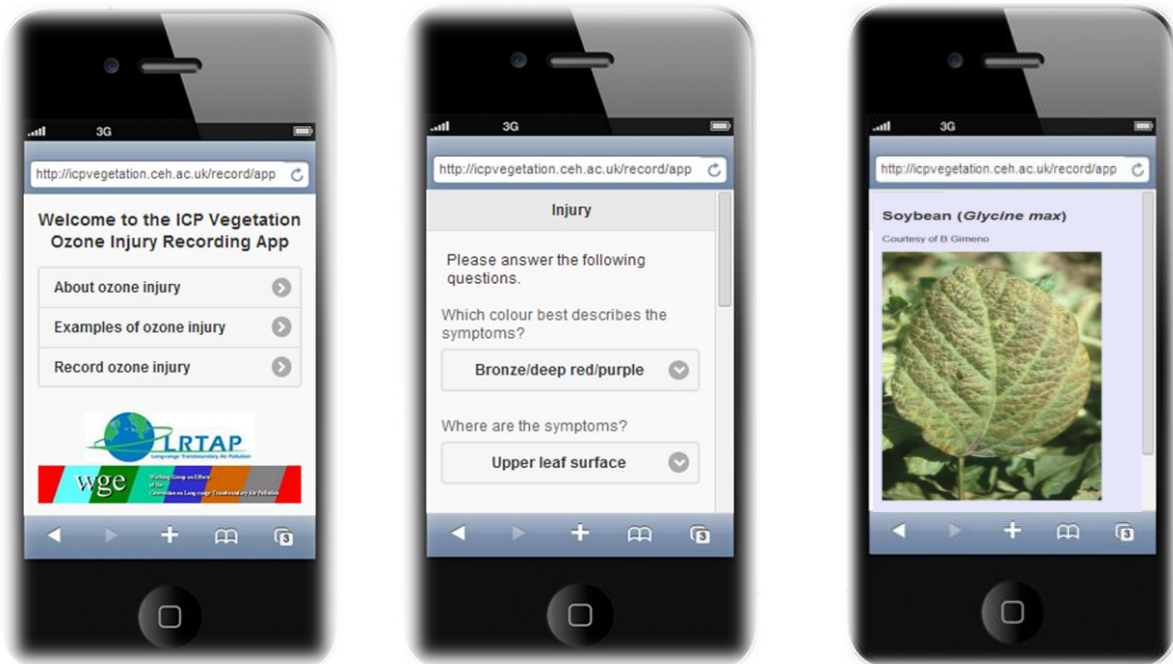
3G

http://icpvegetation.ceh.ac.uk/record/app

Welcome to the ICP Vegetation Ozone Injury Recording App

About ozone injury

Examples of ozone injury

Record ozone injury

LRTAP

Long-range Transboundary Air Pollution

wge

Working Group on Effects of the Convention on Long-range Transboundary Air Pollution

3

3G

http://icpvegetation.ceh.ac.uk/record/app

Injury

Please answer the following questions.

Which colour best describes the symptoms?

Bronze/deep red/purple

Where are the symptoms?

Upper leaf surface

3

3G

http://icpvegetation.ceh.ac.uk/record/app

Soybean (*Glycine max*)

Courtesy of B Gimeno

3